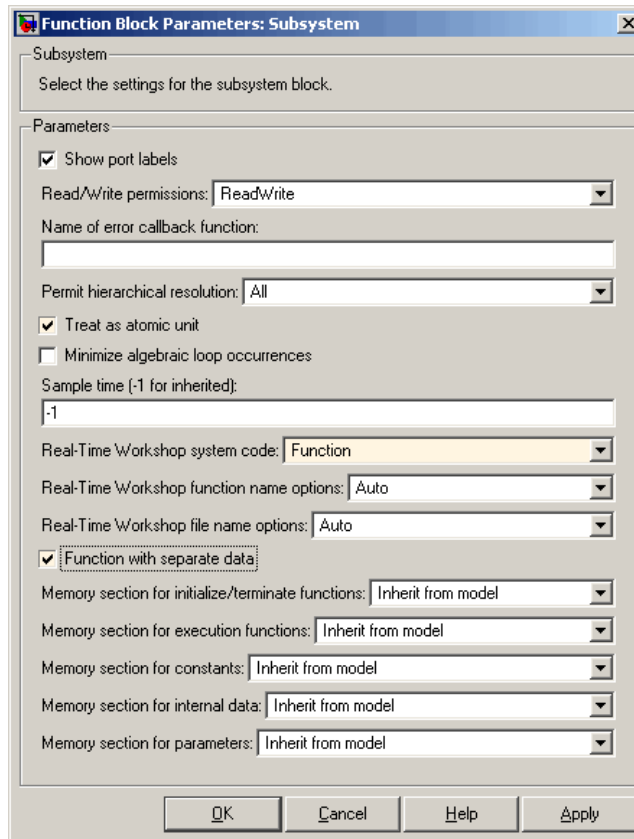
Function Block Parameters: Subsystem

Subsystem

Select the settings for the subsystem block.

Parameters

Show port labels

Read/Write permissions: ReadWrite

Name of error callback function:

Permit hierarchical resolution: All

Treat as atomic unit

Minimize algebraic loop occurrences

Sample time (-1 for inherited):

-1

Real-Time Workshop system code: Function

Real-Time Workshop function name options: Auto

Real-Time Workshop file name options: Auto

Function with separate data

Memory section for initialize/terminate functions: Inherit from model

Memory section for execution functions: Inherit from model

Memory section for constants: Inherit from model

Memory section for internal data: Inherit from model

Memory section for parameters: Inherit from model

OK Cancel Help Apply